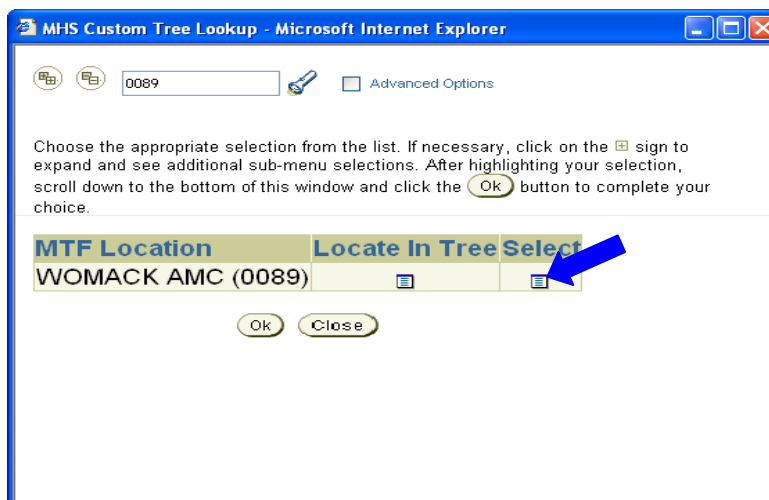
MHS Custom Tree Lookup - Microsoft Internet Explorer

0089

Advanced Options

Choose the appropriate selection from the list. If necessary, click on the ⊞ sign to expand and see additional sub-menu selections. After highlighting your selection, scroll down to the bottom of this window and click the Ok button to complete your choice.

| MTF Location | Locate In Tree | Select |
|---|---|---|
| WOMACK AMC (0089) | | |

Ok Close